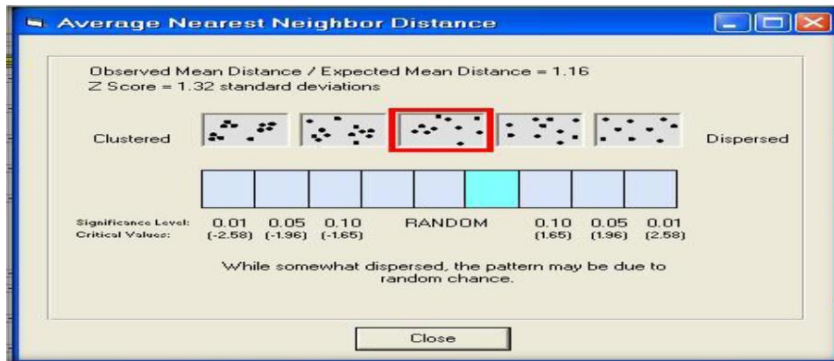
Average Nearest Neighbor Distance

Observed Mean Distance / Expected Mean Distance = 1.16
Z Score = 1.32 standard deviations

Clustered

Dispersed

Significance Level:
Critical Values:

0.01 (-2.58)
0.05 (-1.96)
0.10 (-1.65)
RANDOM
0.10 (1.65)
0.05 (1.96)
0.01 (2.58)

While somewhat dispersed, the pattern may be due to random chance.

Close